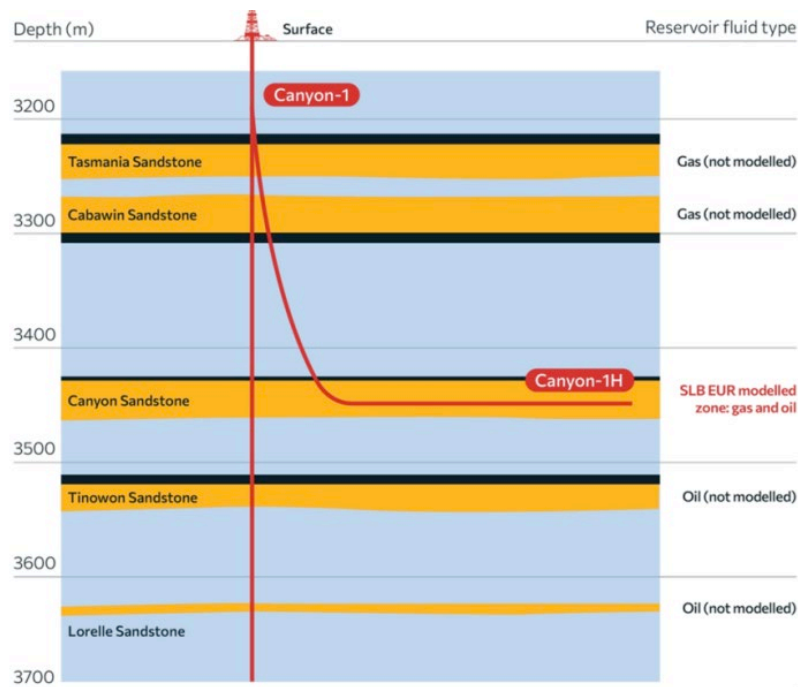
Depth (m)

Surface

Reservoir fluid type

3200

Canyon-1

Tasmania Sandstone

Gas (not modelled)

3300

Cabawin Sandstone

Gas (not modelled)

3400

Canyon-1H

Canyon Sandstone

SLB EUR modelled zone: gas and oil

3500

Tinowon Sandstone

Oil (not modelled)

3600

Oil (not modelled)

Lorelle Sandstone

3700